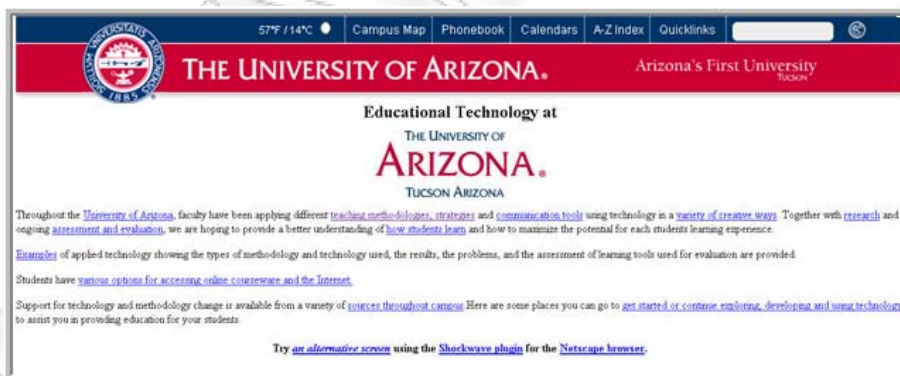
57°F / 14°C | Campus Map | Phonebook | Calendars | A-Z Index | Quicklinks

SIGILLUM UNIVERSITATIS ARIZONENSIS 1885

THE UNIVERSITY OF ARIZONA.

Arizona's First University
TUCSON

Educational Technology at

THE UNIVERSITY OF
ARIZONA.
TUCSON ARIZONA

Throughout the University of Arizona, faculty have been applying different teaching methodologies, strategies and communication tools using technology in a variety of creative ways. Together with research and ongoing assessment and evaluation, we are hoping to provide a better understanding of how students learn and how to maximize the potential for each students learning experience.

Examples of applied technology showing the types of methodology and technology used, the results, the problems, and the assessment of learning tools used for evaluation are provided.

Students have various options for accessing online courseware and the Internet.

Support for technology and methodology change is available from a variety of sources throughout campus. Here are some places you can go to get started or continue exploring, developing and using technology to assist you in providing education for your students.

Try an alternative screen using the Shockwave plugin for the Netscape browser.